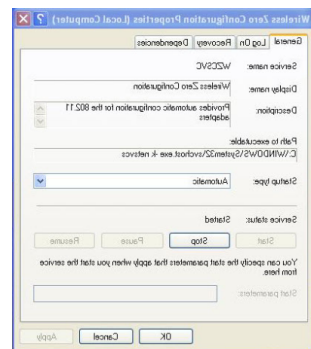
Wireless Zero Configuration Properties (Local Computer) ? X

General | Log On | Recovery | Dependencies

Service name: WZCSVC

Display name: Wireless Zero Configuration

Description: Provides automatic configuration for the 802.11 adapters

Path to executable:
C:\WINDOWS\System32\svchost.exe -k netsvcs

Startup type: Automatic

Service status: Started

Start | Stop | Pause | Resume

You can specify the start parameters that apply when you start the service from here.

Start parameters:

OK | Cancel | Apply